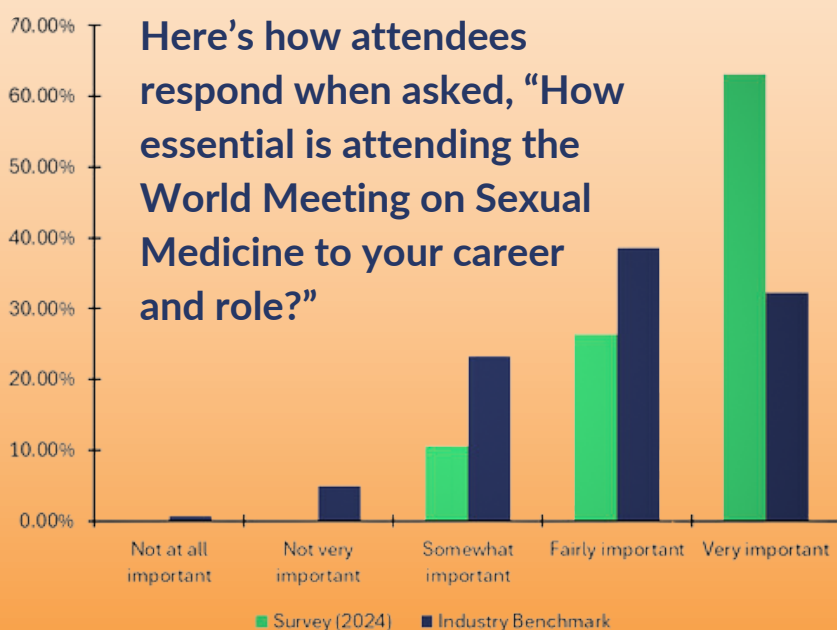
Here's how attendees respond when asked, "How essential is attending the World Meeting on Sexual Medicine to your career and role?"

70.00%
60.00%
50.00%
40.00%
30.00%
20.00%
10.00%
0.00%

Not at all important
Not very important
Somewhat important
Fairly important
Very important

Survey (2024) Industry Benchmark